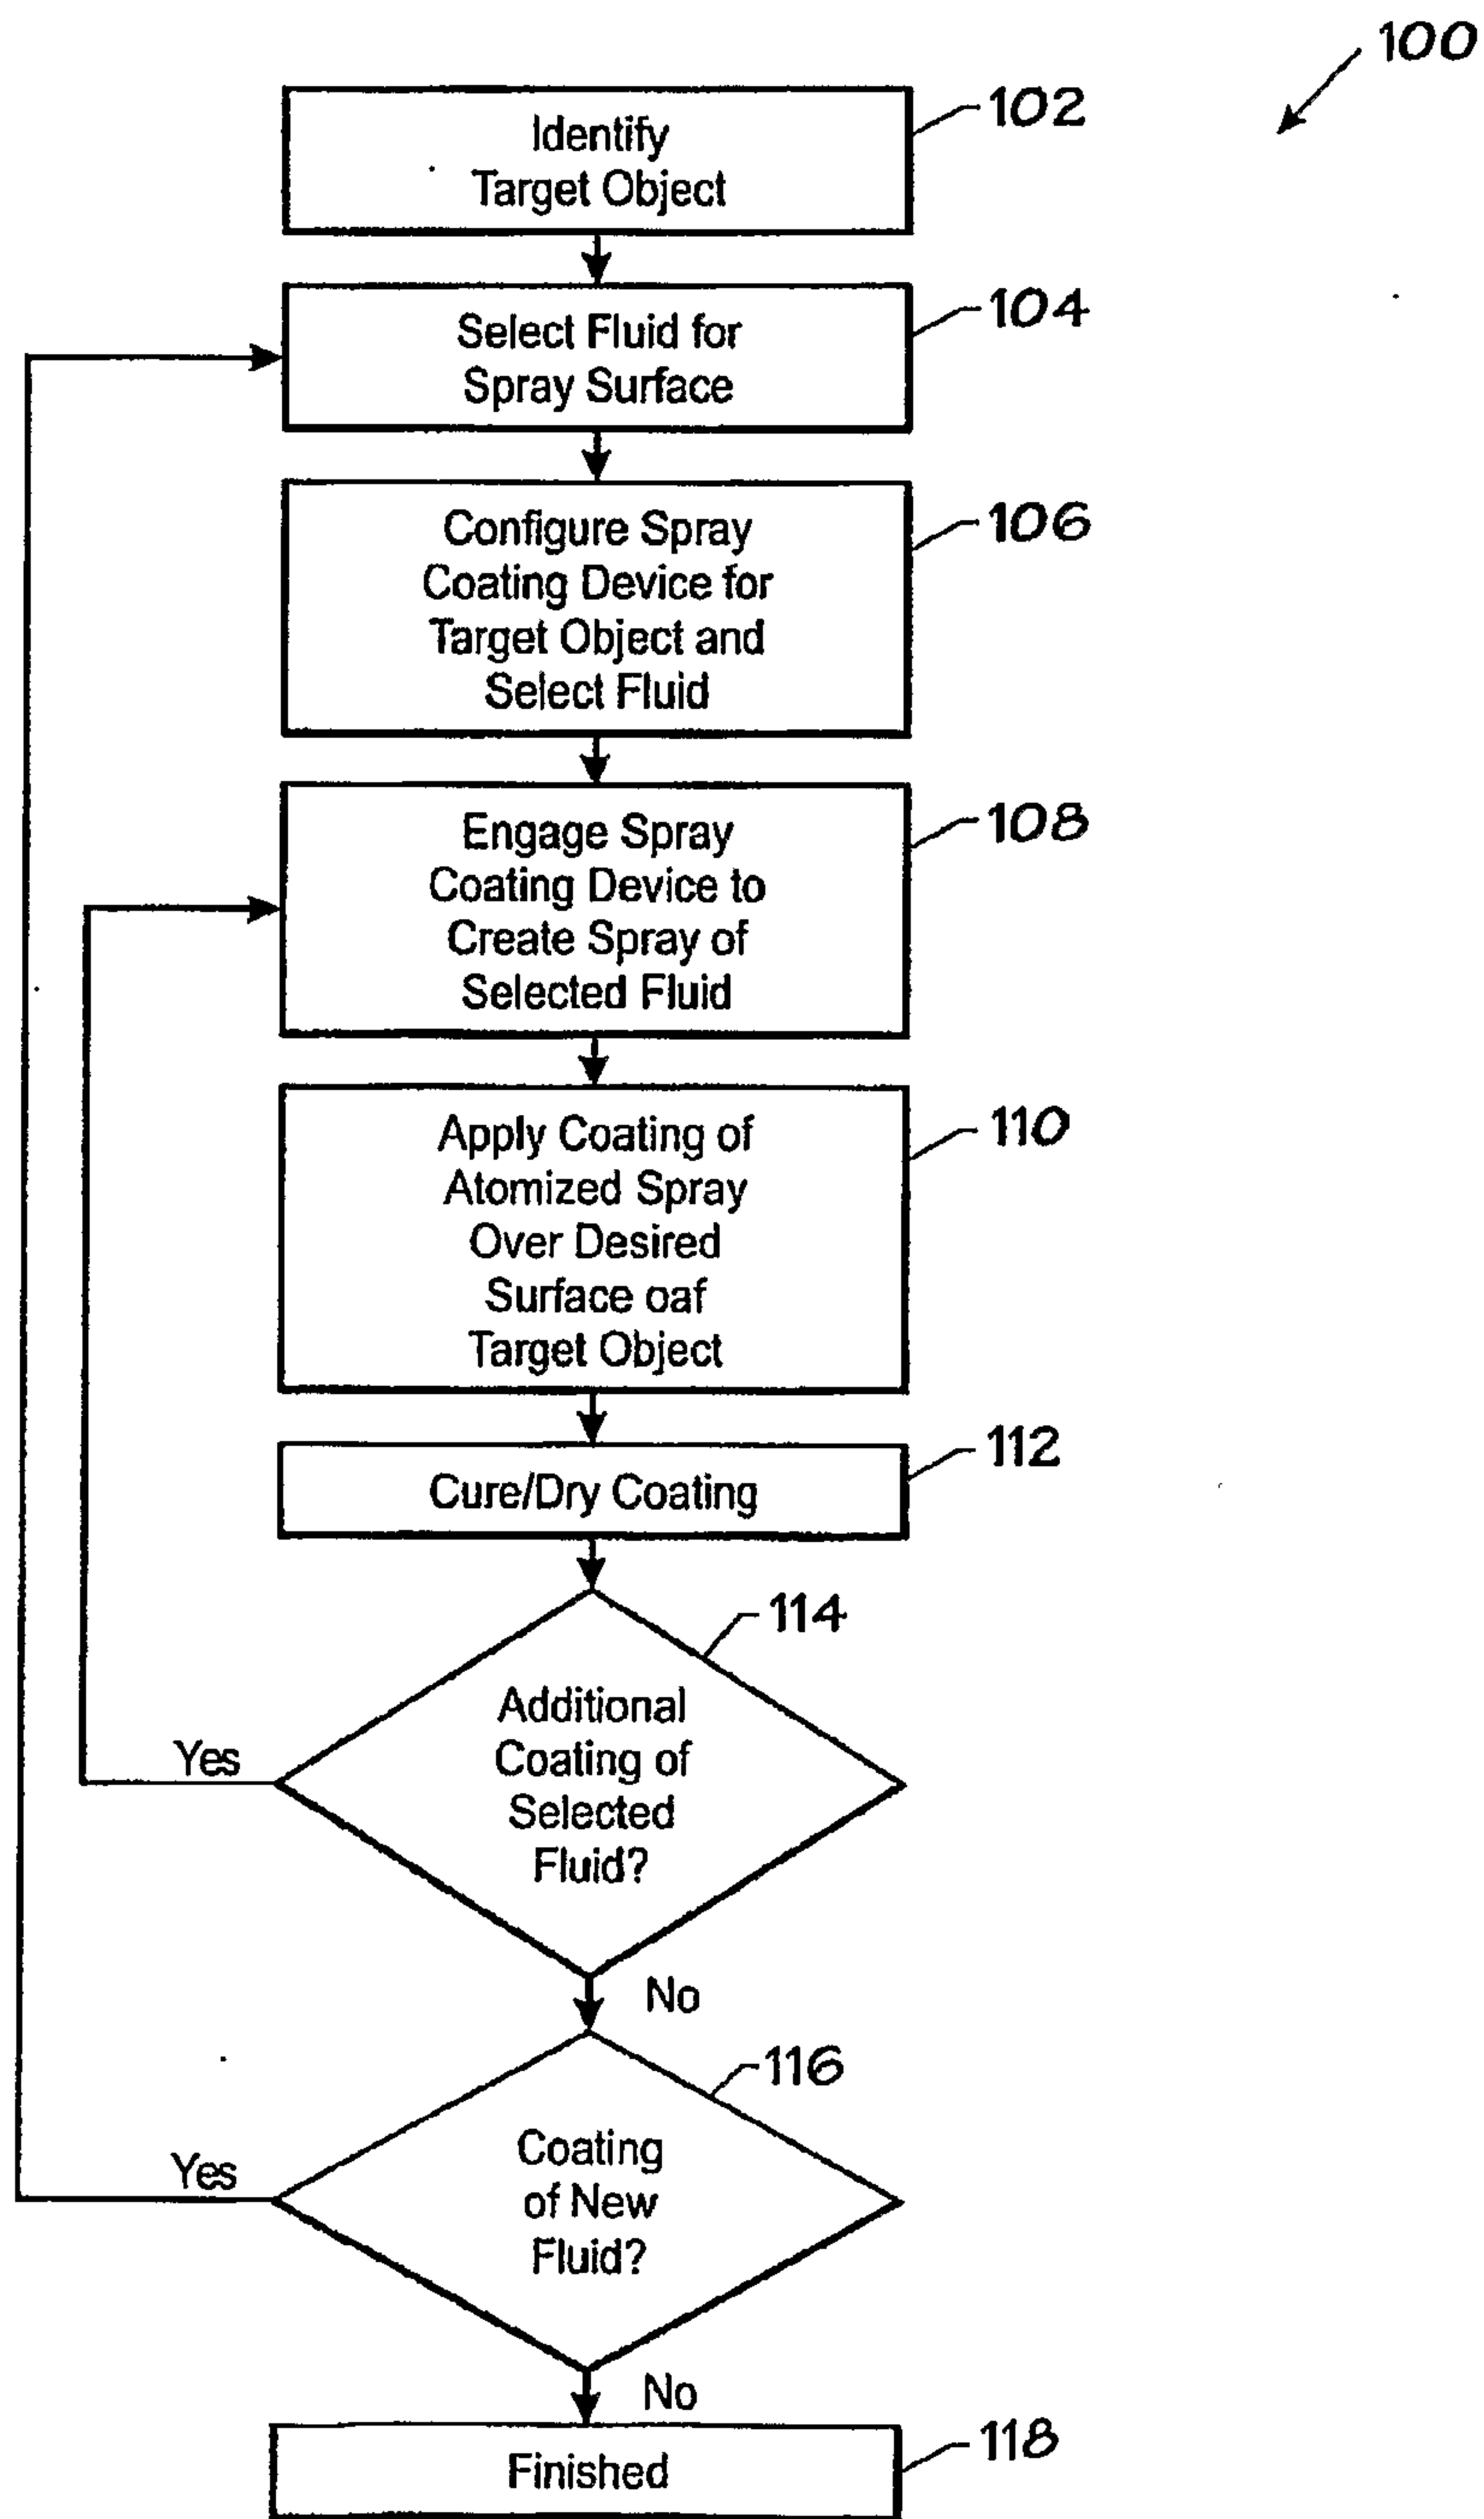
100

Identify Target Object

102

Select Fluid for Spray Surface

104

Configure Spray Coating Device for Target Object and Select Fluid

106

Engage Spray Coating Device to Create Spray of Selected Fluid

108

Apply Coating of Atomized Spray Over Desired Surface oaf Target Object

110

Cure/Dry Coating

112

Additional Coating of Selected Fluid?

114

Yes

No

Coating of New Fluid?

116

Yes

No

Finished

118